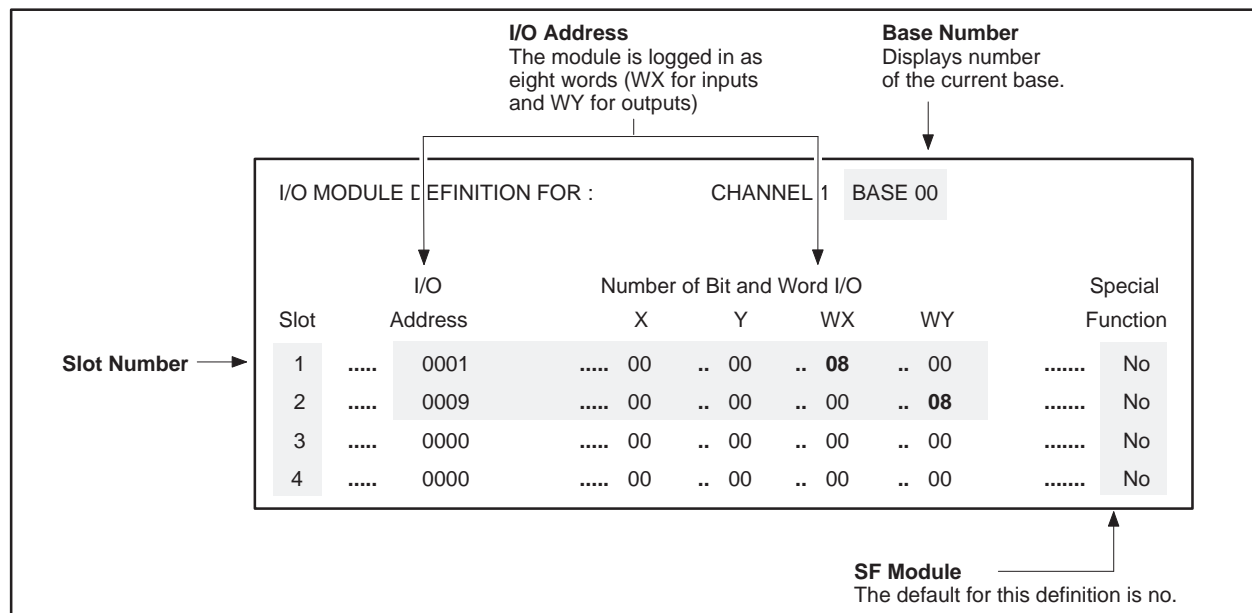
**I/O Address**
The module is logged in as eight words (WX for inputs and WY for outputs)

**Base Number**
Displays number of the current base.

I/O MODULE DEFINITION FOR : CHANNEL 1 BASE 00

| Slot | | I/O Address | | X | | Y | | WX | | WY | | Special Function |
|---|---|---|---|---|---|---|---|---|---|---|---|---|
| 1 | ..... | 0001 | ..... | 00 | .. | 00 | .. | **08** | .. | 00 | ....... | No |
| 2 | ..... | 0009 | ..... | 00 | .. | 00 | .. | 00 | .. | **08** | ....... | No |
| 3 | ..... | 0000 | ..... | 00 | .. | 00 | .. | 00 | .. | 00 | ....... | No |
| 4 | ..... | 0000 | ..... | 00 | .. | 00 | .. | 00 | .. | 00 | ....... | No |

Number of Bit and Word I/O

**Slot Number**

**SF Module**
The default for this definition is no.